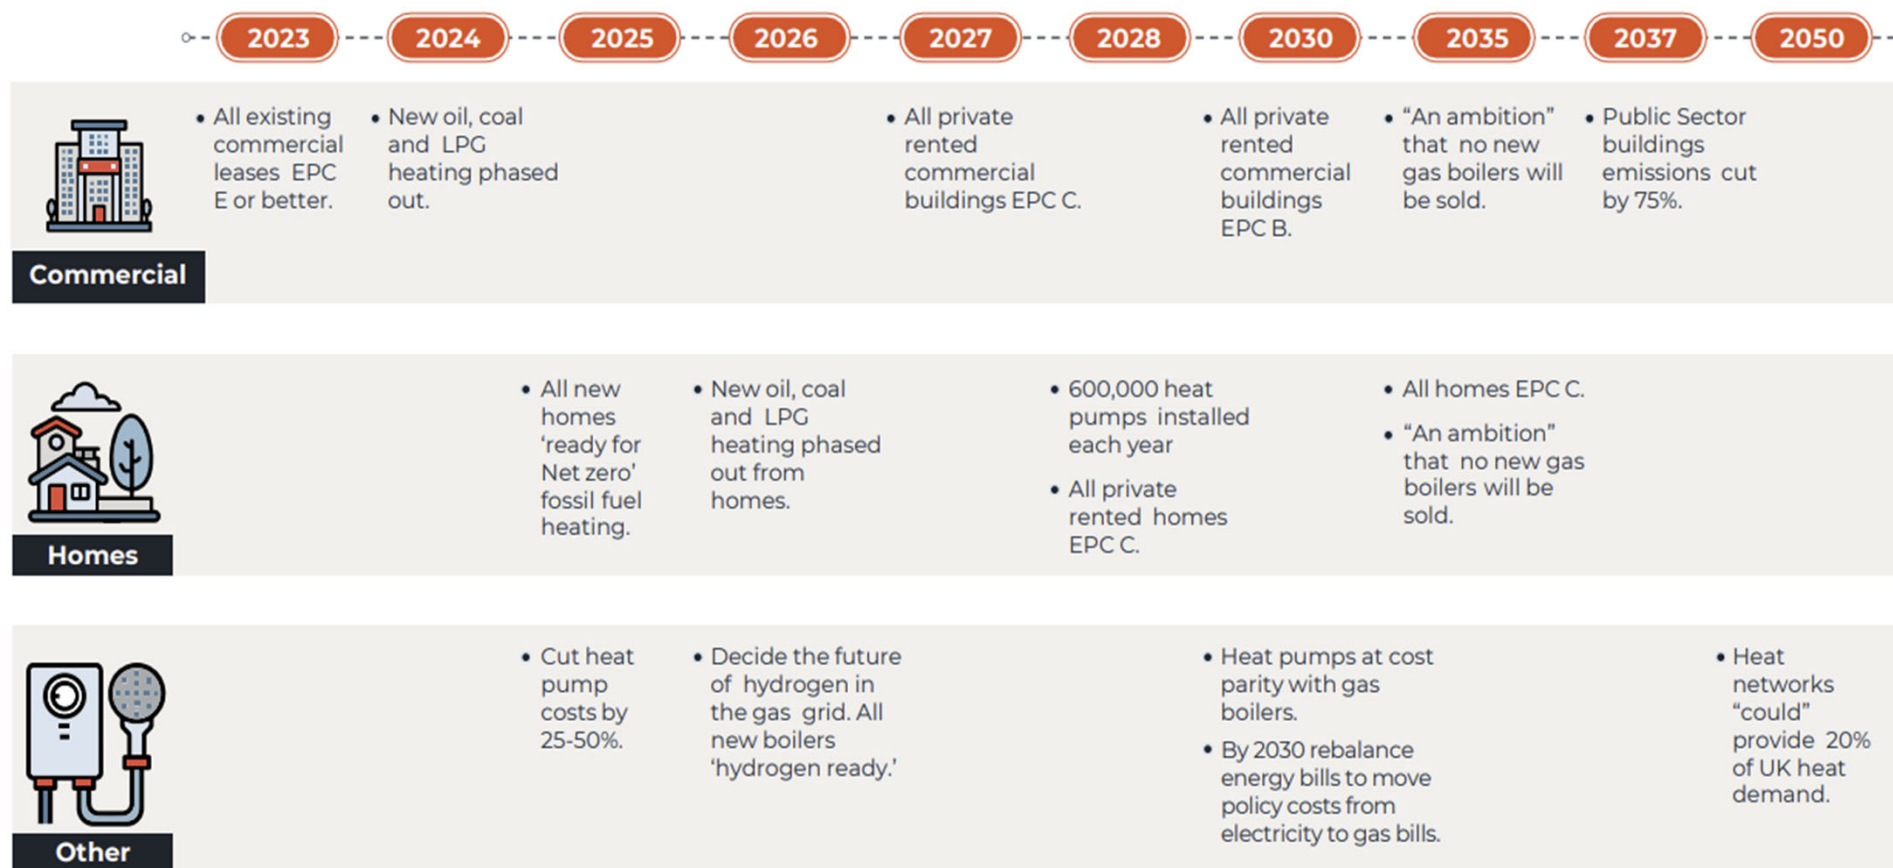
2023 2024 2025 2026 2027 2028 2030 2035 2037 2050

Commercial

• All existing commercial leases EPC E or better.

• New oil, coal and LPG heating phased out.

• All private rented commercial buildings EPC C.

• All private rented commercial buildings EPC B.

• “An ambition” that no new gas boilers will be sold.

• Public Sector buildings emissions cut by 75%.

Homes

• All new homes ‘ready for Net zero’ fossil fuel heating.

• New oil, coal and LPG heating phased out from homes.

• 600,000 heat pumps installed each year

• All private rented homes EPC C.

• All homes EPC C.

• “An ambition” that no new gas boilers will be sold.

Other

• Cut heat pump costs by 25-50%.

• Decide the future of hydrogen in the gas grid. All new boilers ‘hydrogen ready.’

• Heat pumps at cost parity with gas boilers.

• By 2030 rebalance energy bills to move policy costs from electricity to gas bills.

• Heat networks “could” provide 20% of UK heat demand.